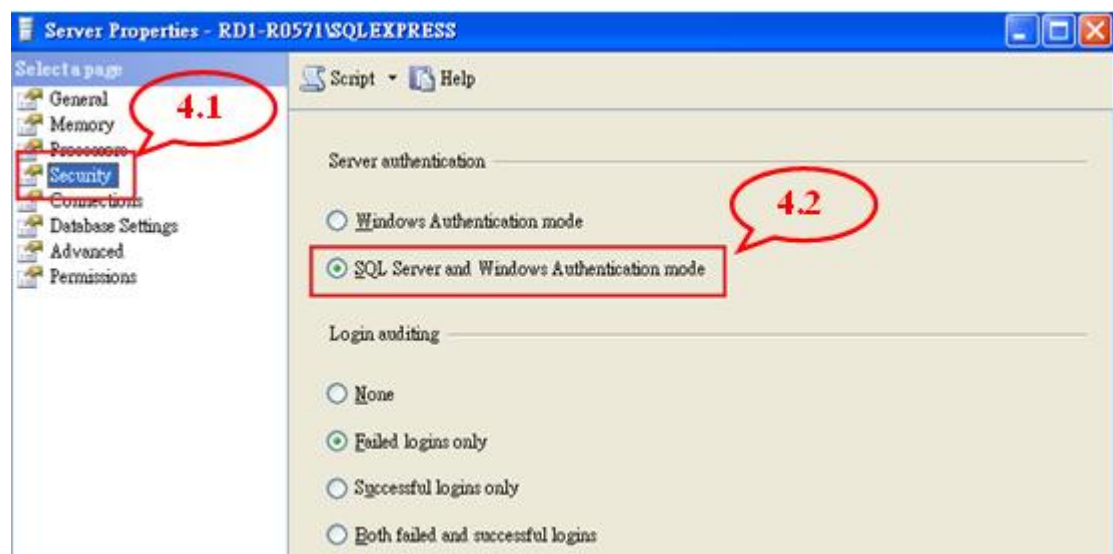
Server Properties - RD1-R0571\SQLEXPRESS

Select a page
General
Memory
Processors
Security
Connections
Database Settings
Advanced
Permissions

4.1

Script Help

Server authentication

Windows Authentication mode

SQL Server and Windows Authentication mode

4.2

Login auditing

None

Failed logins only

Successful logins only

Both failed and successful logins